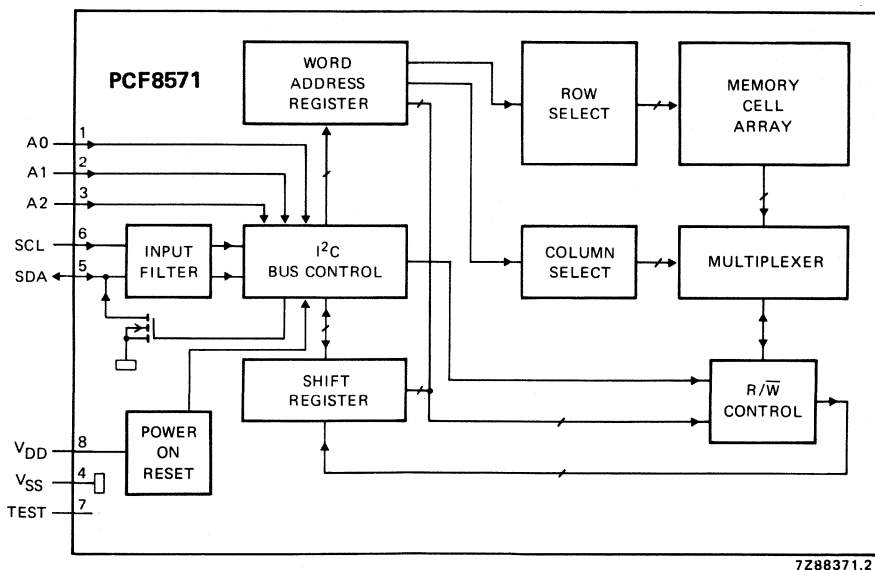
PCF8571

WORD ADDRESS REGISTER

ROW SELECT

MEMORY CELL ARRAY

A0 1

A1 2

A2 3

SCL 6

SDA 5

INPUT FILTER

$I^2C$ BUS CONTROL

COLUMN SELECT

MULTIPLEXER

SHIFT REGISTER

$R/\overline{W}$ CONTROL

$V_{DD}$ 8

$V_{SS}$ 4

TEST 7

POWER ON RESET

7Z88371.2